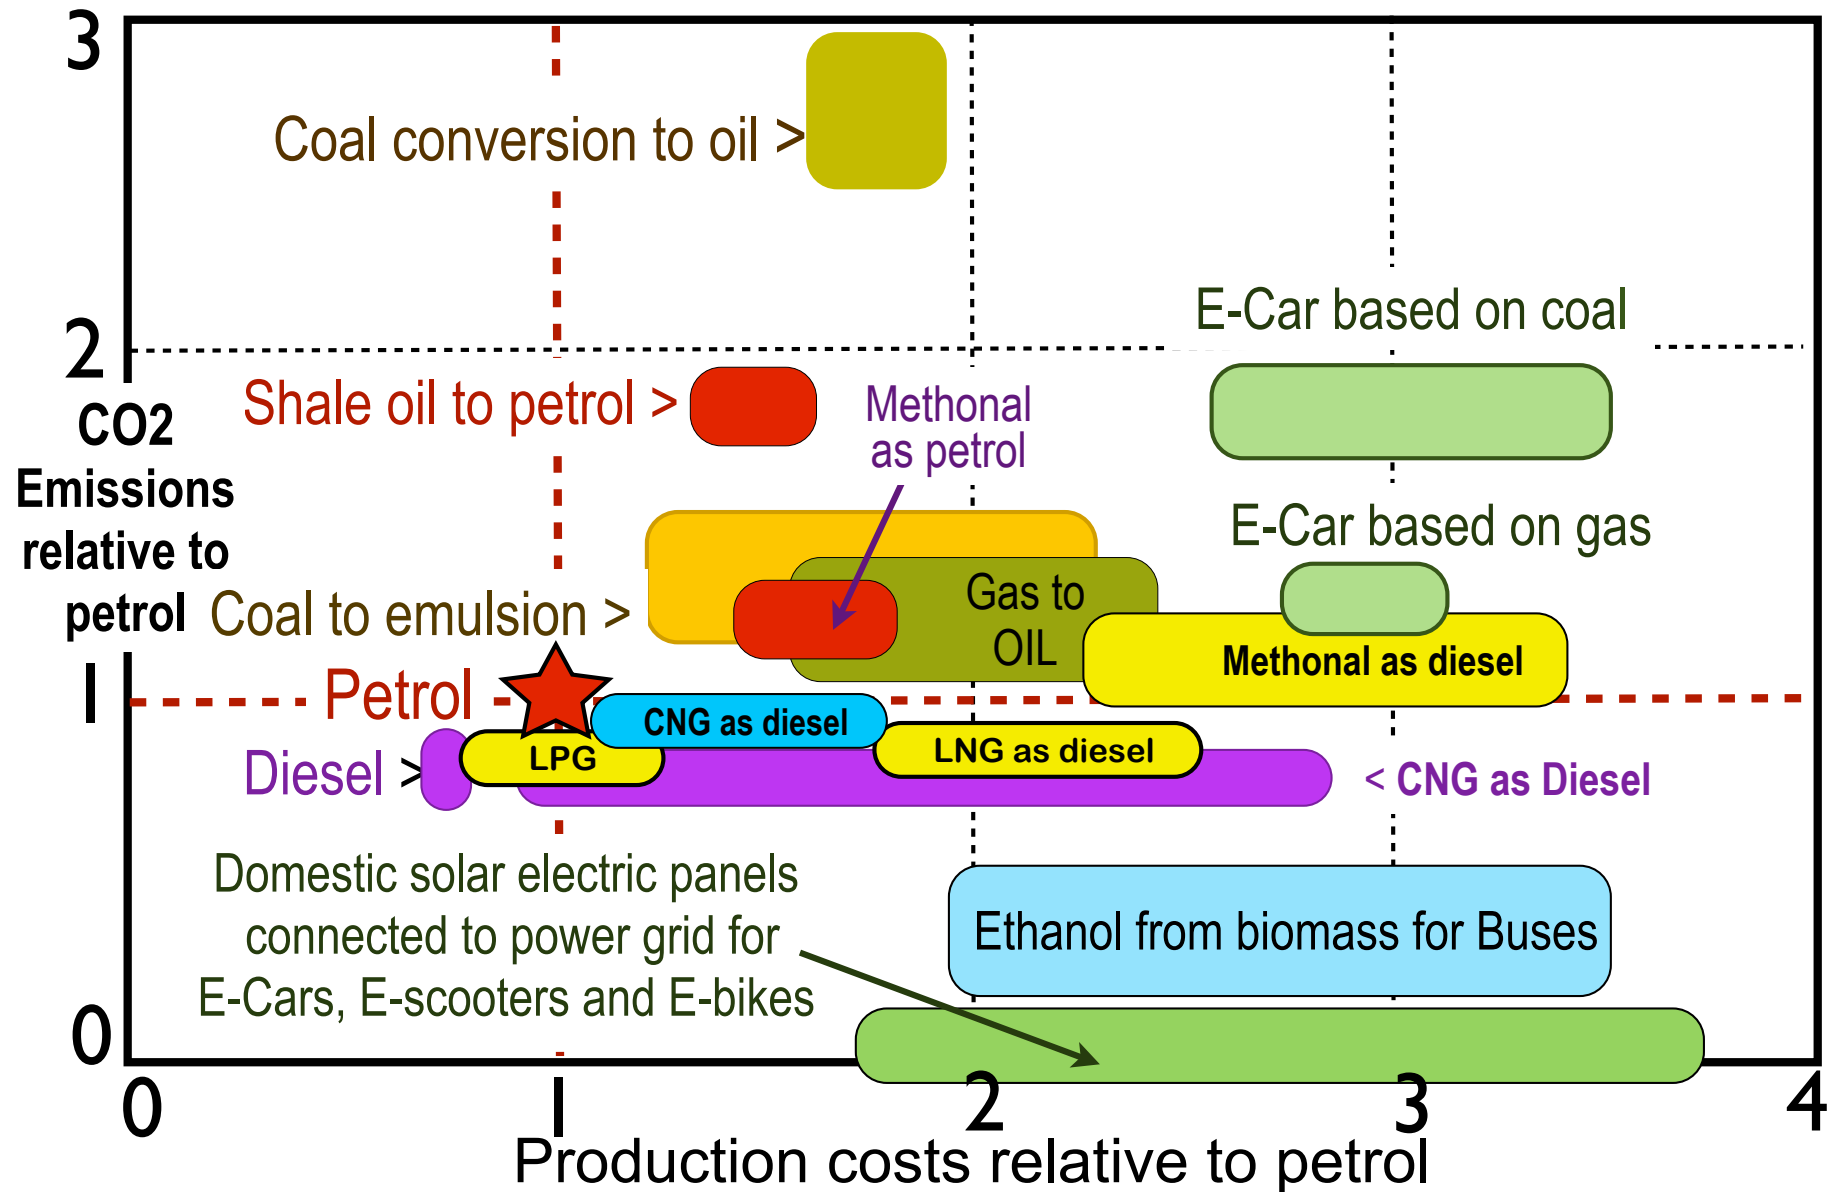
3

Coal conversion to oil >

E-Car based on coal

2

Shale oil to petrol >

Methonal as petrol

CO2 Emissions relative to petrol

E-Car based on gas

Coal to emulsion >

Gas to OIL

Methonal as diesel

1

Petrol

CNG as diesel

LPG

LNG as diesel

Diesel >

< CNG as Diesel

Domestic solar electric panels connected to power grid for E-Cars, E-scooters and E-bikes

Ethanol from biomass for Buses

0

0

1

2

3

4

Production costs relative to petrol